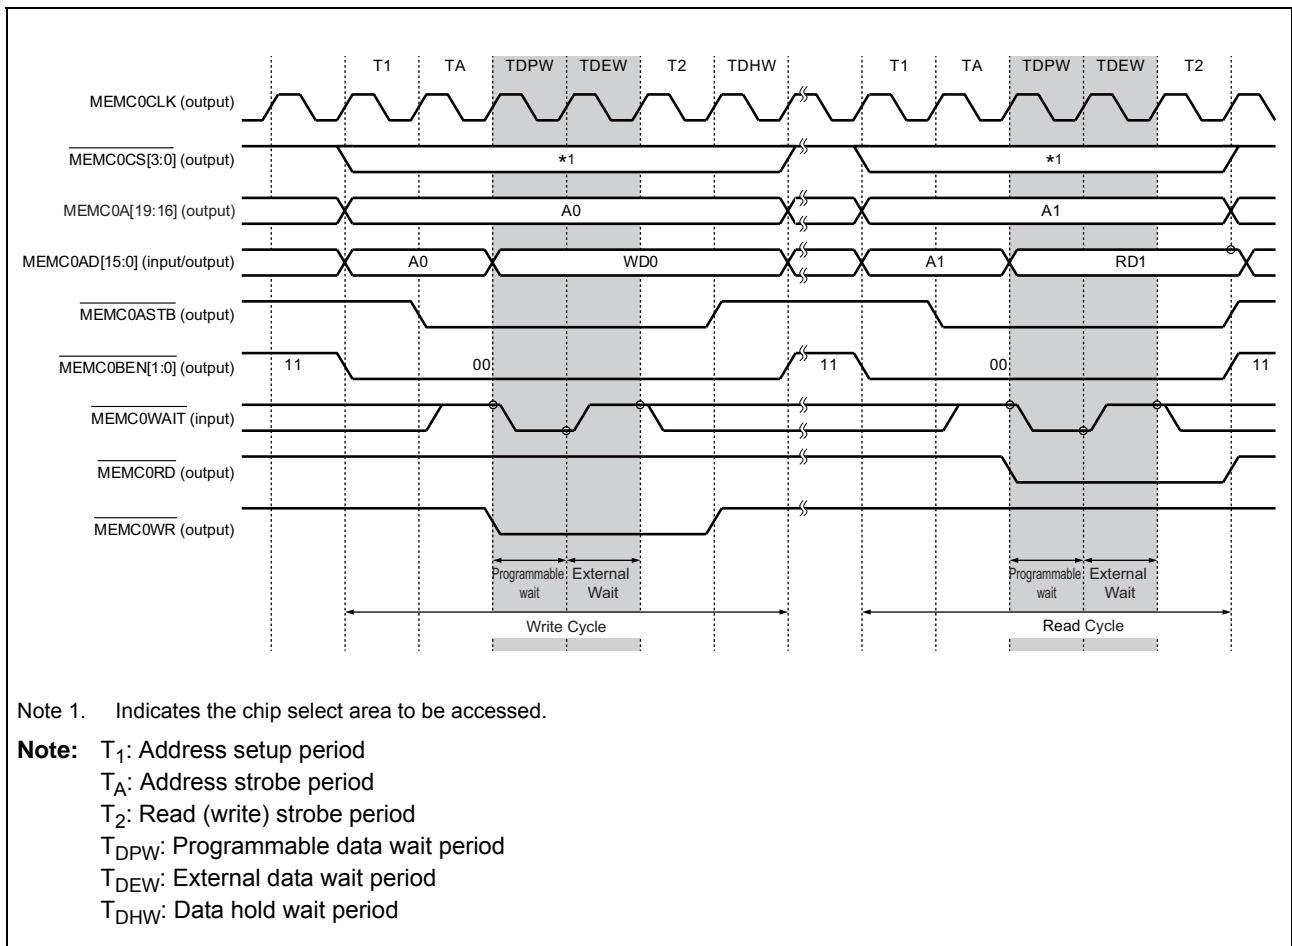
T1 TA TDPW TDEW T2 TDHW T1 TA TDPW TDEW T2

MEMC0CLK (output)

$\overline{\text{MEMC0CS[3:0]}}$ (output) *1 *1

MEMC0A[19:16] (output) A0 A1

MEMC0AD[15:0] (input/output) A0 WD0 A1 RD1

$\overline{\text{MEMC0ASTB}}$ (output)

$\overline{\text{MEMC0BEN[1:0]}}$ (output) 11 00 11 00 11

$\overline{\text{MEMC0WAIT}}$ (input)

$\overline{\text{MEMC0RD}}$ (output)

$\overline{\text{MEMC0WR}}$ (output)

Programmable wait External Wait Programmable wait External Wait

Write Cycle Read Cycle

Note 1. Indicates the chip select area to be accessed.

Note: $T_1$: Address setup period
$T_A$: Address strobe period
$T_2$: Read (write) strobe period
$T_{DPW}$: Programmable data wait period
$T_{DEW}$: External data wait period
$T_{DHW}$: Data hold wait period